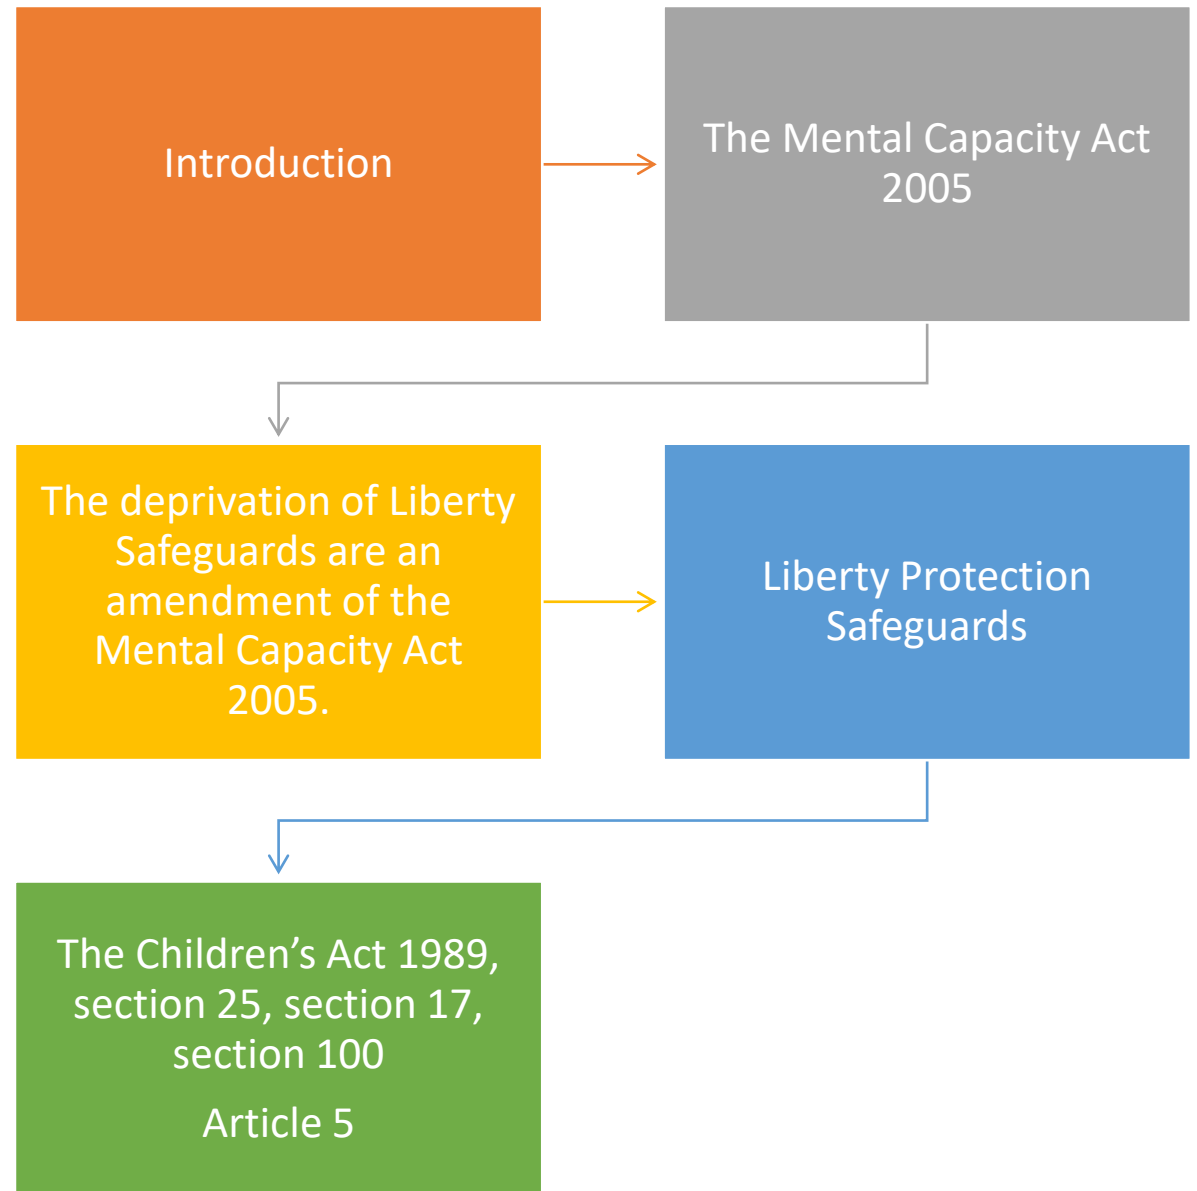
Introduction

The Mental Capacity Act 2005

The deprivation of Liberty Safeguards are an amendment of the Mental Capacity Act 2005.

Liberty Protection Safeguards

The Children's Act 1989, section 25, section 17, section 100

Article 5